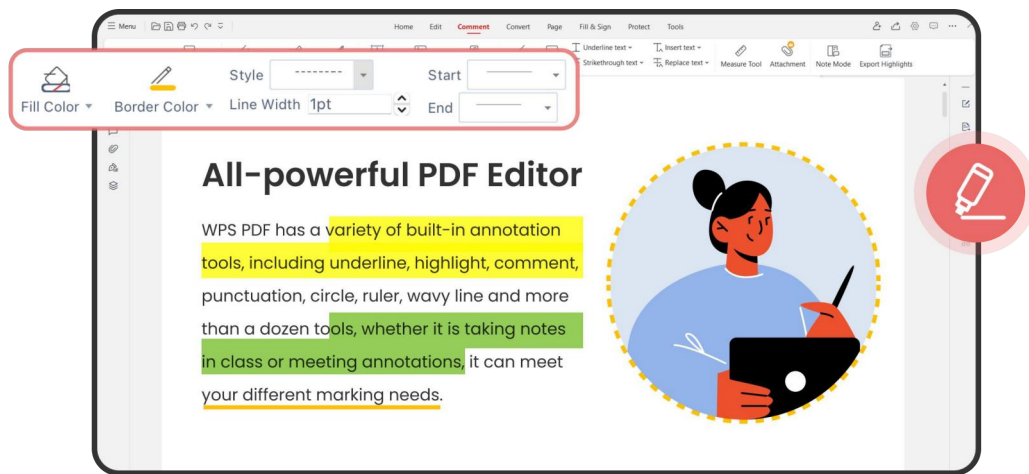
Menu

Home Edit Comment Convert Page Fill & Sign Protect Tools

Underline text Insert text Strikethrough text Replace text Measure Tool Attachment Note Mode Export Highlights

Fill Color Border Color Style Line Width 1pt Start End

All-powerful PDF Editor

WPS PDF has a variety of built-in annotation tools, including underline, highlight, comment, punctuation, circle, ruler, wavy line and more than a dozen tools, whether it is taking notes in class or meeting annotations, it can meet your different marking needs.